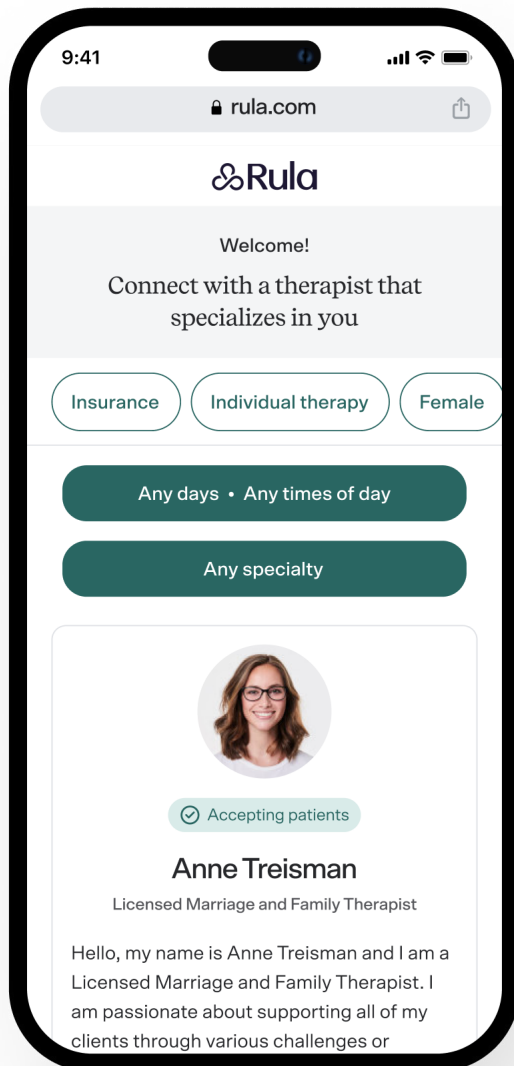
9:41

rula.com

Rula

Welcome!

Connect with a therapist that specializes in you

Insurance

Individual therapy

Female

Any days • Any times of day

Any specialty

Accepting patients

Anne Treisman

Licensed Marriage and Family Therapist

Hello, my name is Anne Treisman and I am a Licensed Marriage and Family Therapist. I am passionate about supporting all of my clients through various challenges or